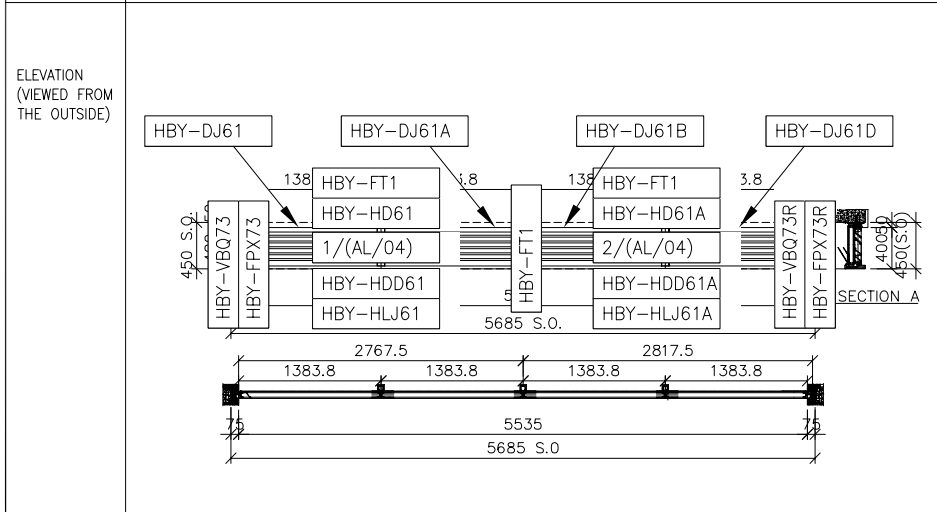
ELEVATION (VIEWED FROM THE OUTSIDE)

HBY–DJ61
HBY–DJ61A
HBY–DJ61B
HBY–DJ61D

138
HBY–FT1
.8
138
HBY–FT1
3.8

HBY–HD61
HBY–HD61A

450 S.O.
HBY–VBQ73
HBY–FPX73
1/(AL/04)
HBY–FT1
2/(AL/04)
HBY–VBQ73R
HBY–FPX73R
400
450(S.O)

HBY–HDD61
HBY–HDD61A
5
SECTION A
HBY–HLJ61
HBY–HLJ61A
5685 S.O.

2767.5
2817.5
1383.8
1383.8
1383.8
1383.8
75
5535
75
5685 S.O